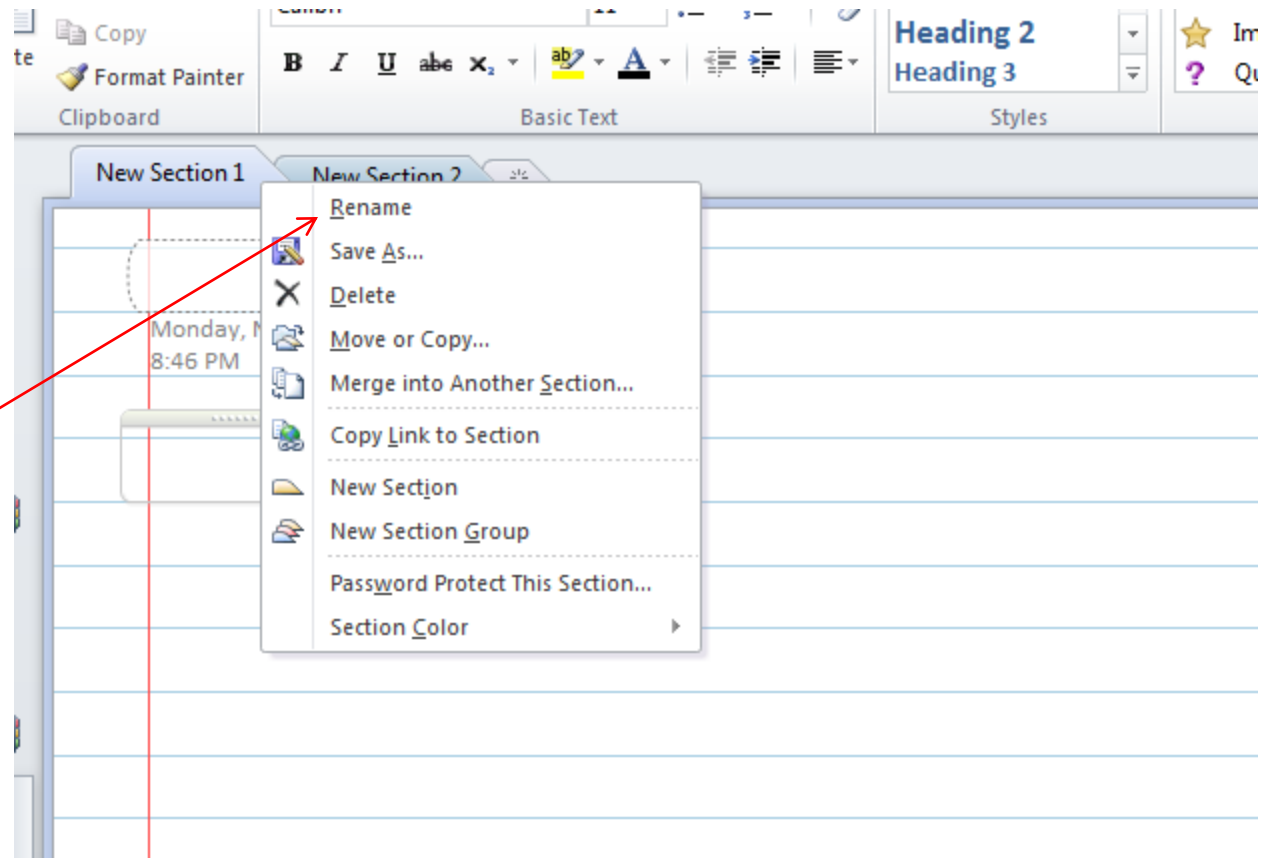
te
Copy
Format Painter
Clipboard

Calibri 11

B I U abc $x_2$ ab A

Basic Text

Heading 2
Heading 3
Styles

Im
Qu

New Section 1
New Section 2

Monday, M
8:46 PM

Rename
Save As...
Delete
Move or Copy...
Merge into Another Section...
Copy Link to Section
New Section
New Section Group
Password Protect This Section...
Section Color